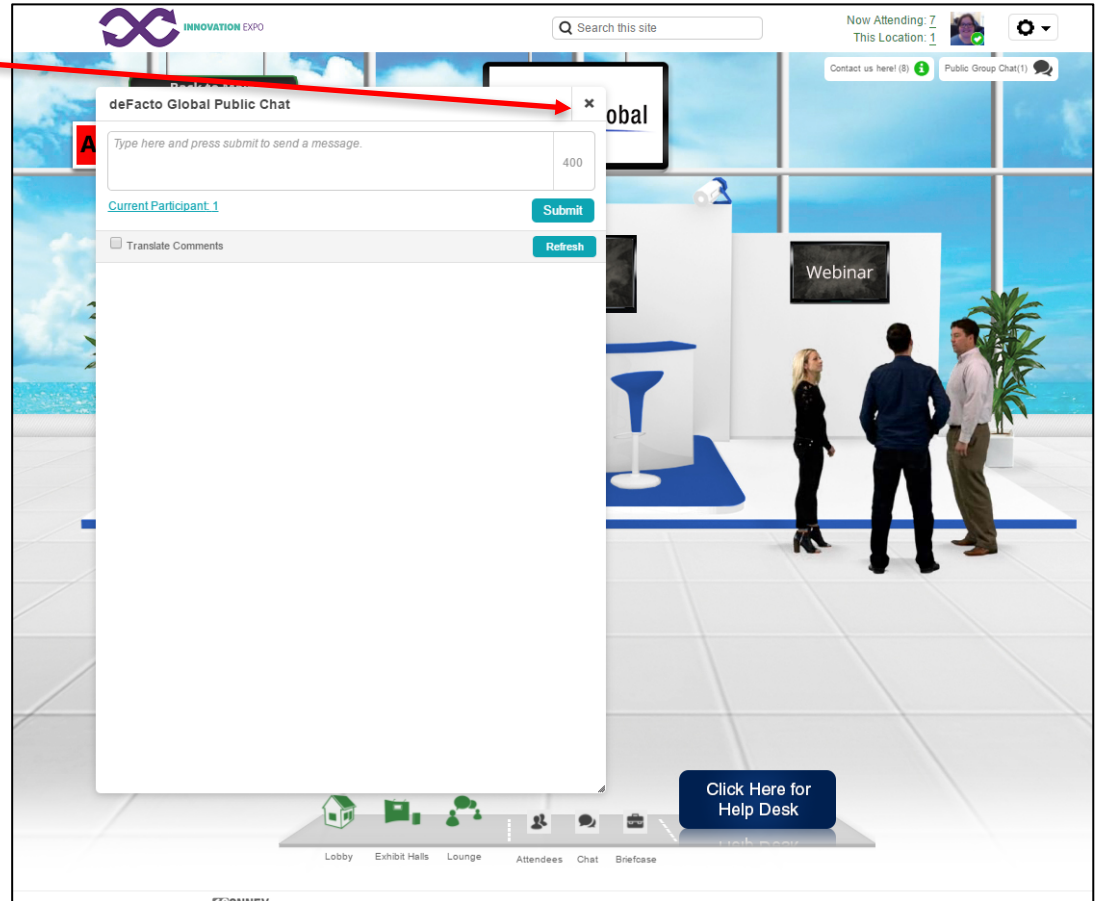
INNOVATION EXPO

Search this site

Now Attending: 7
This Location: 1

Contact us here! (8)
Public Group Chat(1)

deFacto Global Public Chat

×

Type here and press submit to send a message.

400

Current Participant: 1

Submit

Translate Comments

Refresh

obal

Webinar

Click Here for Help Desk

Lobby
Exhibit Halls
Lounge
Attendees
Chat
Briefcase